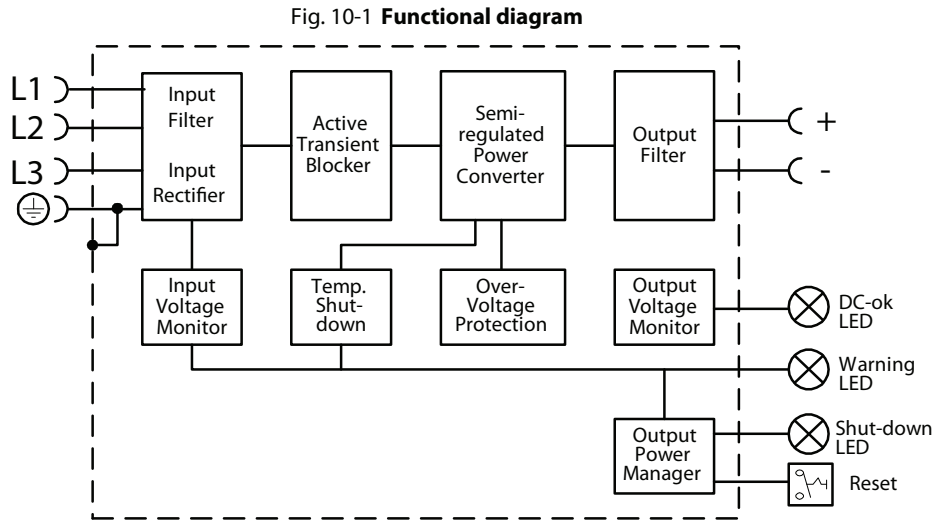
Fig. 10-1 **Functional diagram**

L1
L2
L3

Input Filter

Input Rectifier

Active Transient Blocker

Semi-regulated Power Converter

Output Filter

+
-

Input Voltage Monitor

Temp. Shut-down

Over-Voltage Protection

Output Voltage Monitor

DC-ok LED

Warning LED

Shut-down LED

Output Power Manager

Reset